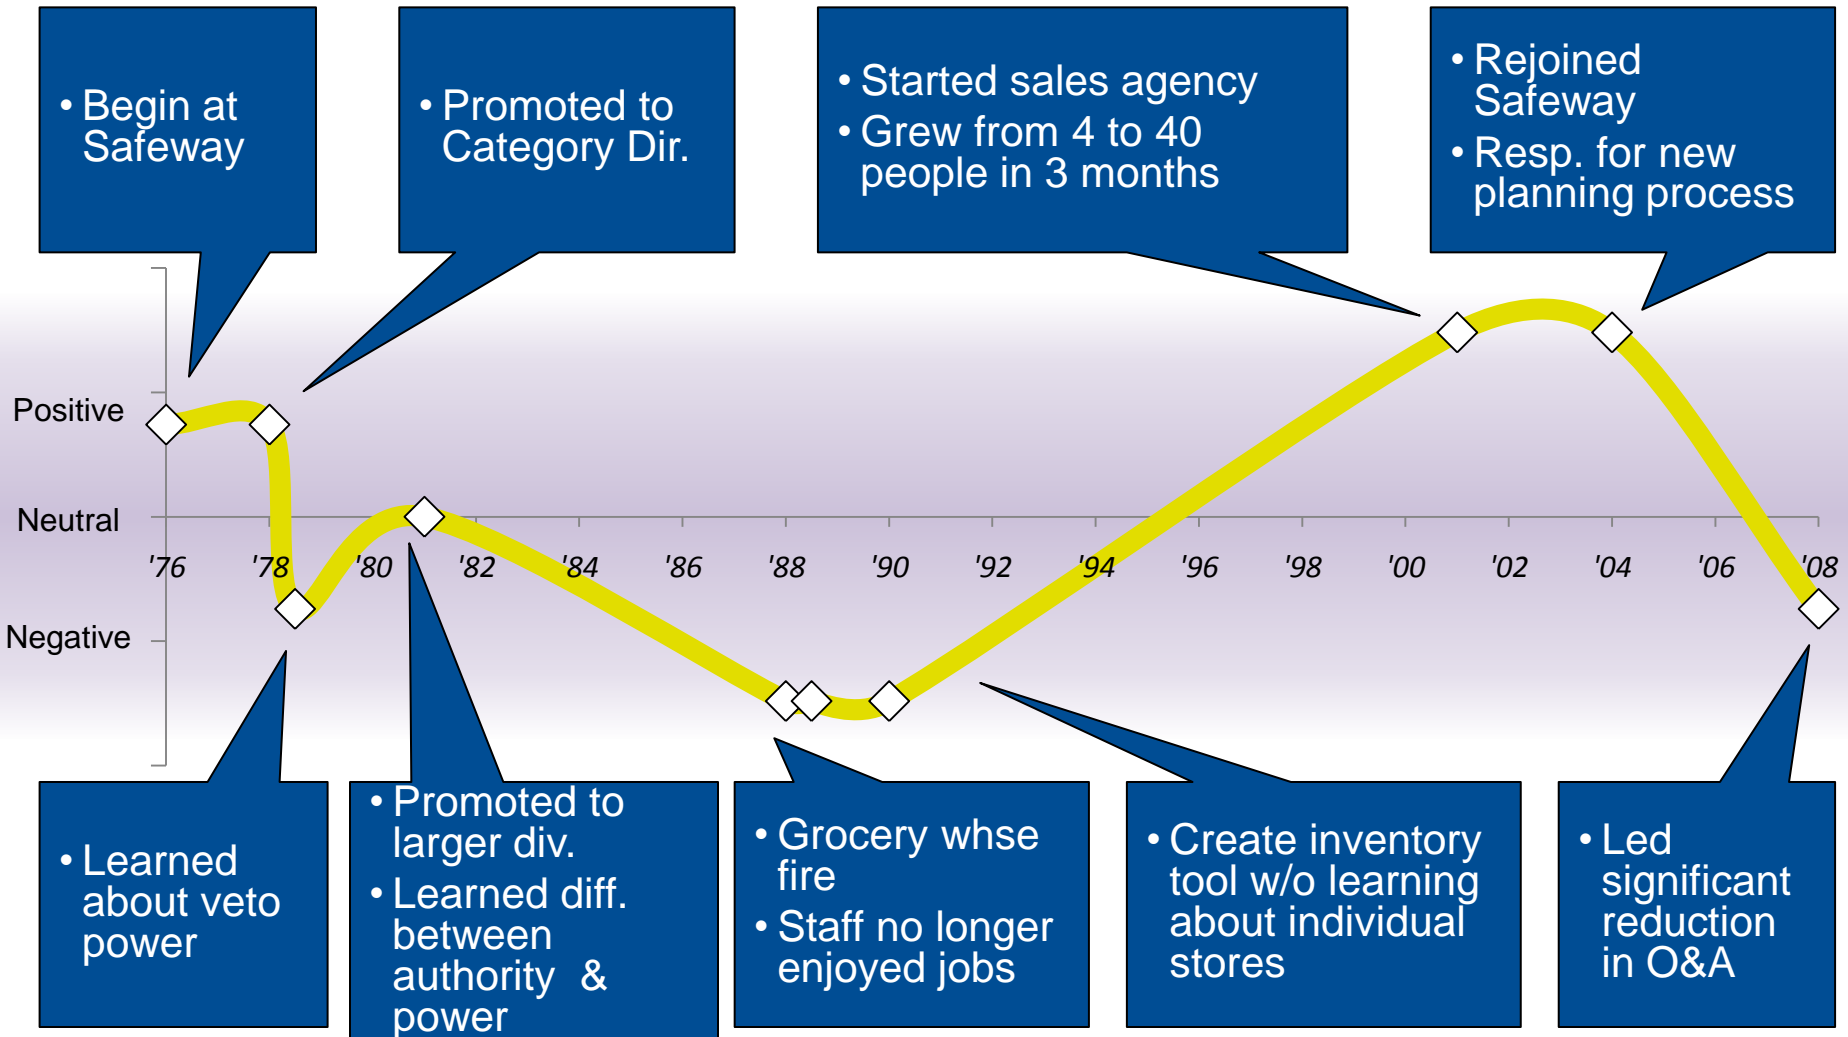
• Begin at Safeway

• Promoted to Category Dir.

• Started sales agency
• Grew from 4 to 40 people in 3 months

• Rejoined Safeway
• Resp. for new planning process

Positive

Neutral

Negative

'76 '78 '80 '82 '84 '86 '88 '90 '92 '94 '96 '98 '00 '02 '04 '06 '08

• Learned about veto power

• Promoted to larger div.
• Learned diff. between authority & power

• Grocery whse fire
• Staff no longer enjoyed jobs

• Create inventory tool w/o learning about individual stores

• Led significant reduction in O&A